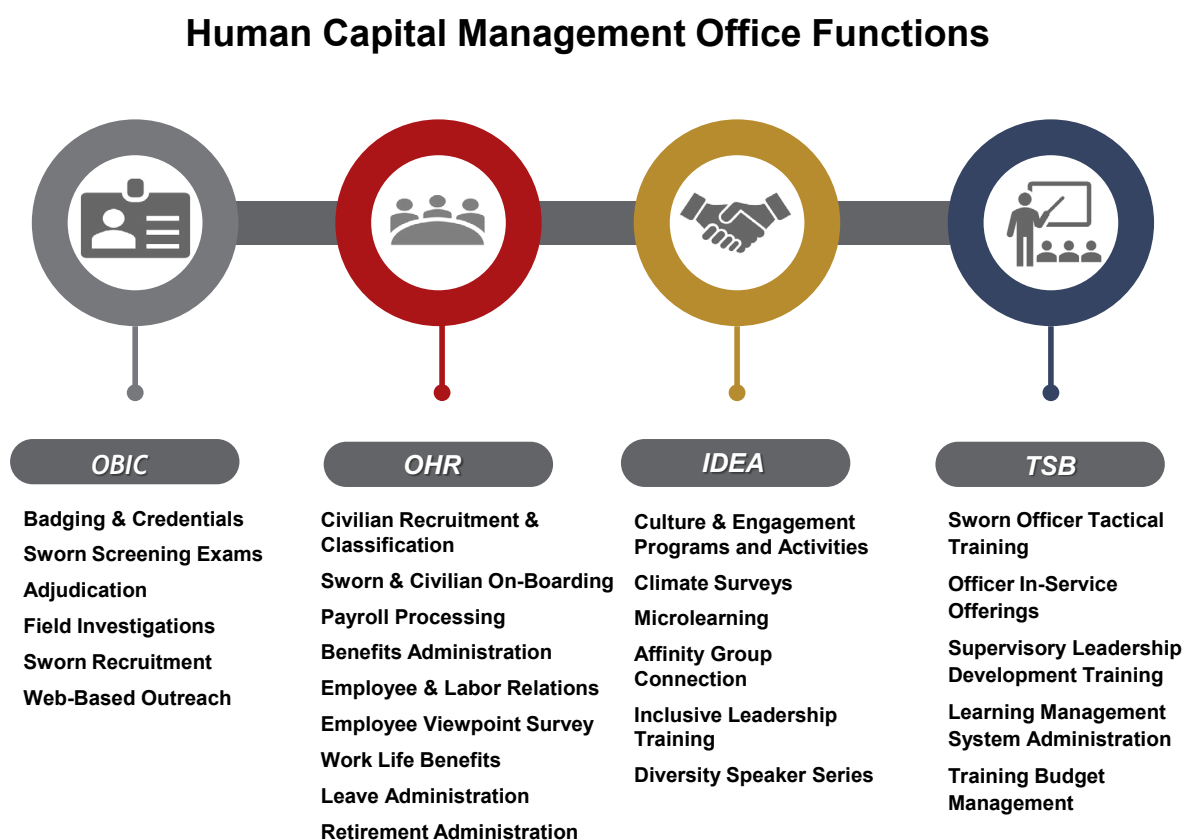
Human Capital Management Office Functions

OBIC

Badging & Credentials
Sworn Screening Exams
Adjudication
Field Investigations
Sworn Recruitment
Web-Based Outreach

OHR

Civilian Recruitment & Classification
Sworn & Civilian On-Boarding
Payroll Processing
Benefits Administration
Employee & Labor Relations
Employee Viewpoint Survey
Work Life Benefits
Leave Administration
Retirement Administration

IDEA

Culture & Engagement Programs and Activities
Climate Surveys
Microlearning
Affinity Group Connection
Inclusive Leadership Training
Diversity Speaker Series

TSB

Sworn Officer Tactical Training
Officer In-Service Offerings
Supervisory Leadership Development Training
Learning Management System Administration
Training Budget Management